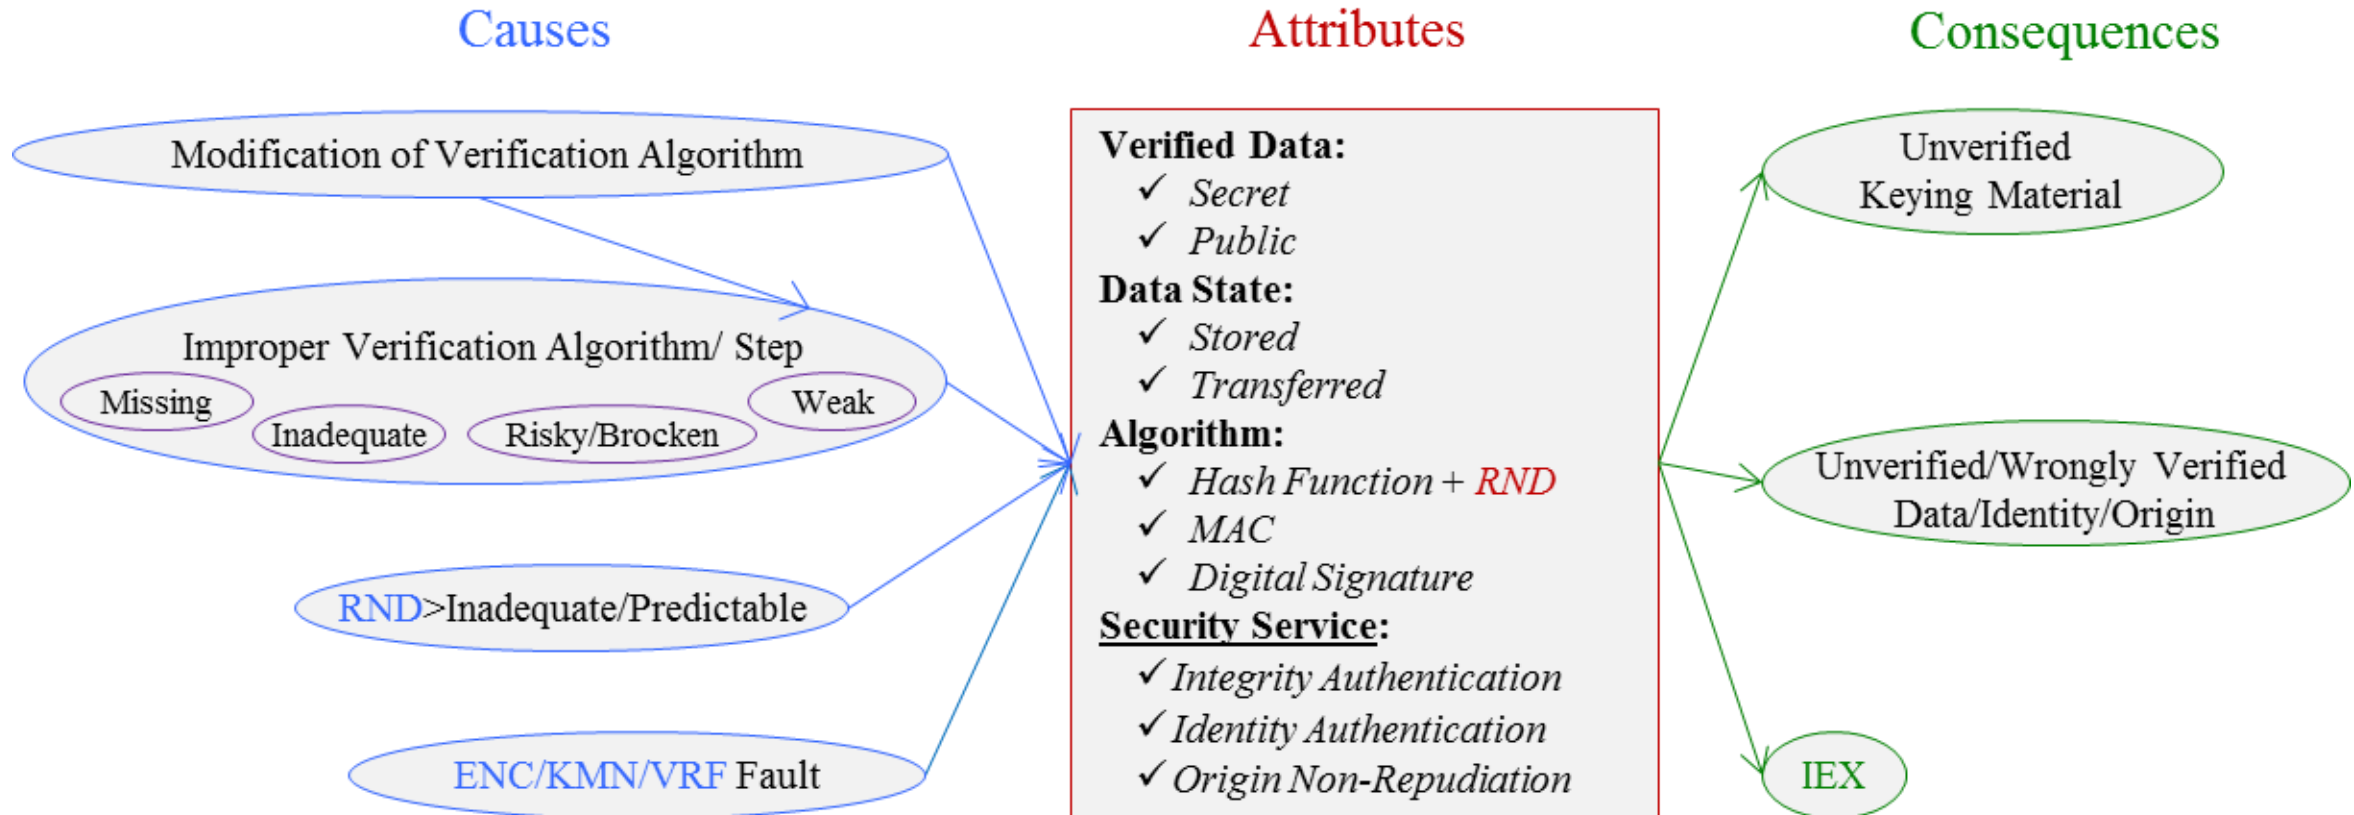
Causes

Attributes

Consequences

Modification of Verification Algorithm

Improper Verification Algorithm/ Step

Missing

Inadequate

Risky/Brocken

Weak

RND>Inadequate/Predictable

ENC/KMN/VRF Fault

Verified Data:
✓ Secret
✓ Public
Data State:
✓ Stored
✓ Transferred
Algorithm:
✓ Hash Function + RND
✓ MAC
✓ Digital Signature
Security Service:
✓ Integrity Authentication
✓ Identity Authentication
✓ Origin Non-Repudiation

Unverified Keying Material

Unverified/Wrongly Verified Data/Identity/Origin

IEX